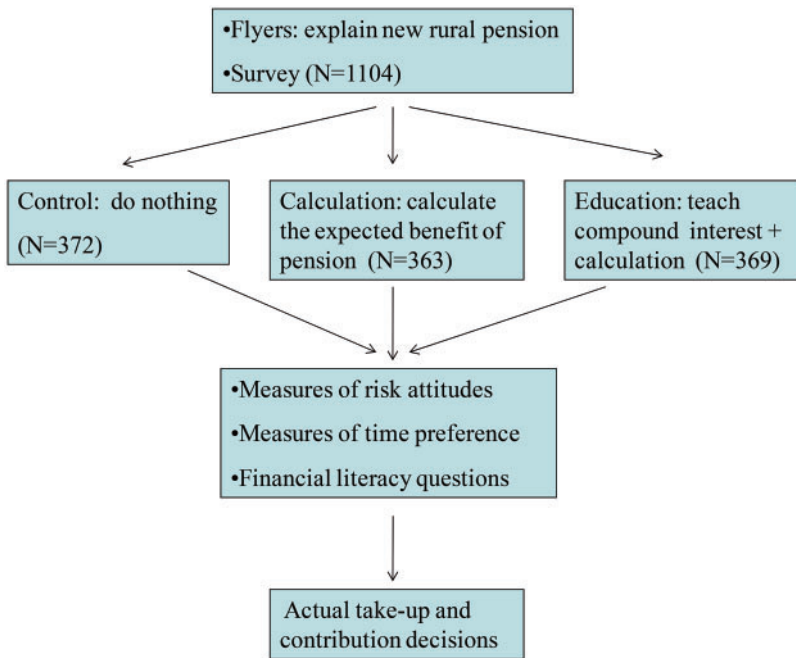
•Flyers: explain new rural pension
•Survey (N=1104)

Control: do nothing
(N=372)

Calculation: calculate the expected benefit of pension (N=363)

Education: teach compound interest + calculation (N=369)

•Measures of risk attitudes
•Measures of time preference
•Financial literacy questions

Actual take-up and contribution decisions